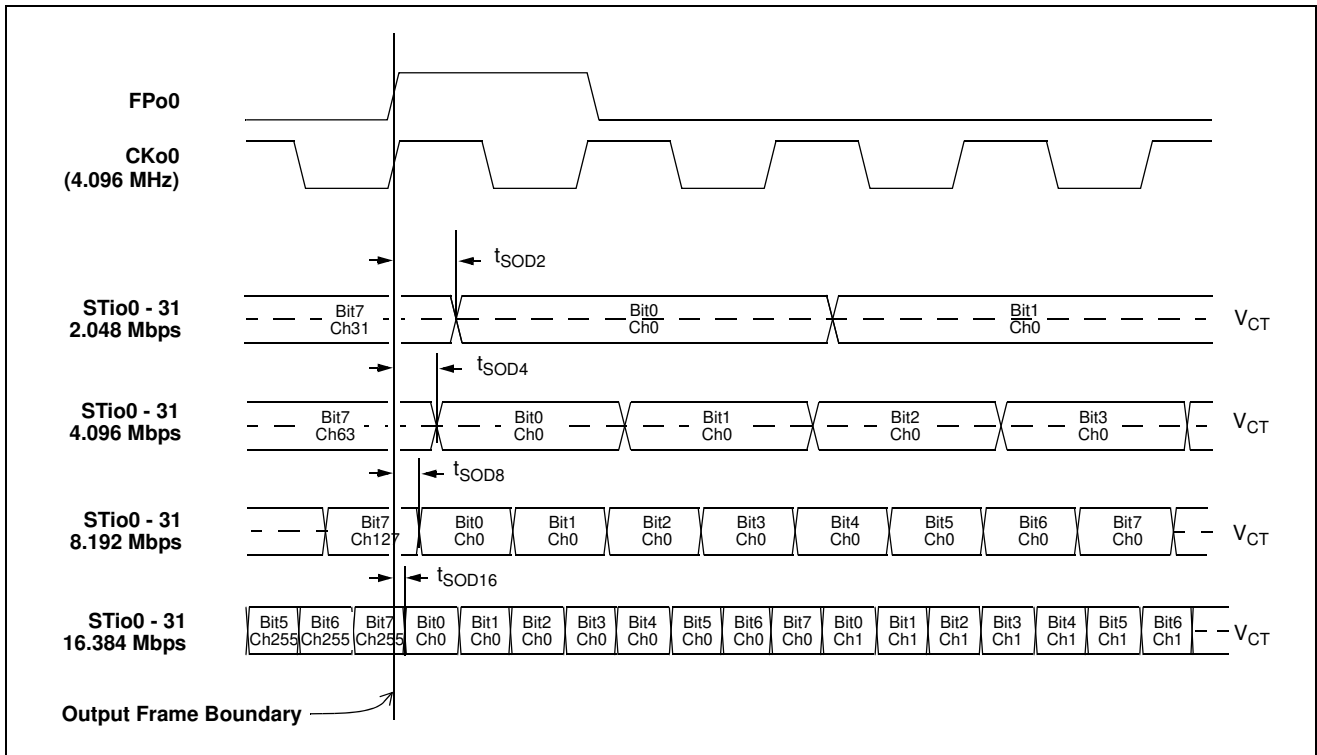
FPo0

CKo0
(4.096 MHz)

$t_{SOD2}$

STio0 - 31
2.048 Mbps

Bit7
Ch31

Bit0
Ch0

Bit1
Ch0

$V_{CT}$

$t_{SOD4}$

STio0 - 31
4.096 Mbps

Bit7
Ch63

Bit0
Ch0

Bit1
Ch0

Bit2
Ch0

Bit3
Ch0

$V_{CT}$

$t_{SOD8}$

STio0 - 31
8.192 Mbps

Bit7
Ch127

Bit0
Ch0

Bit1
Ch0

Bit2
Ch0

Bit3
Ch0

Bit4
Ch0

Bit5
Ch0

Bit6
Ch0

Bit7
Ch0

$V_{CT}$

$t_{SOD16}$

STio0 - 31
16.384 Mbps

Bit5
Ch255

Bit6
Ch255

Bit7
Ch255

Bit0
Ch0

Bit1
Ch0

Bit2
Ch0

Bit3
Ch0

Bit4
Ch0

Bit5
Ch0

Bit6
Ch0

Bit7
Ch0

Bit0
Ch1

Bit1
Ch1

Bit2
Ch1

Bit3
Ch1

Bit4
Ch1

Bit5
Ch1

Bit6
Ch1

$V_{CT}$

Output Frame Boundary